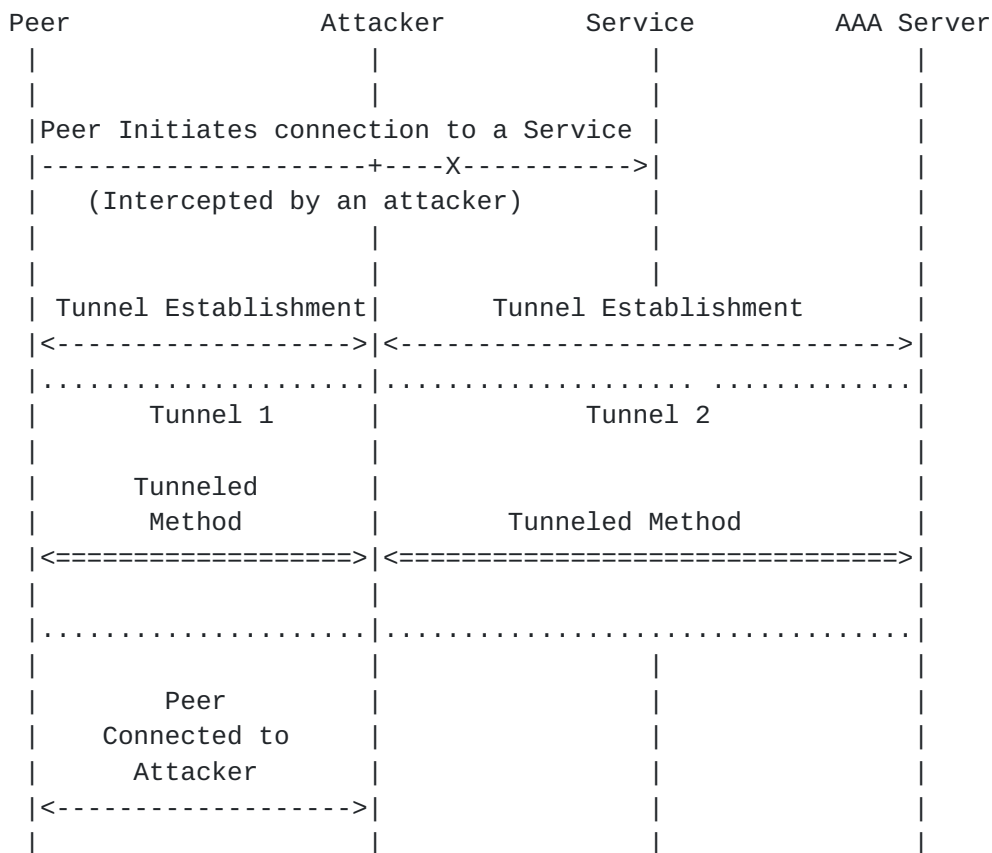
Peer Attacker Service AAA Server

Peer Initiates connection to a Service

(Intercepted by an attacker)

Tunnel Establishment

Tunnel Establishment

Tunnel 1

Tunnel 2

Tunneled Method

Tunneled Method

Peer Connected to Attacker